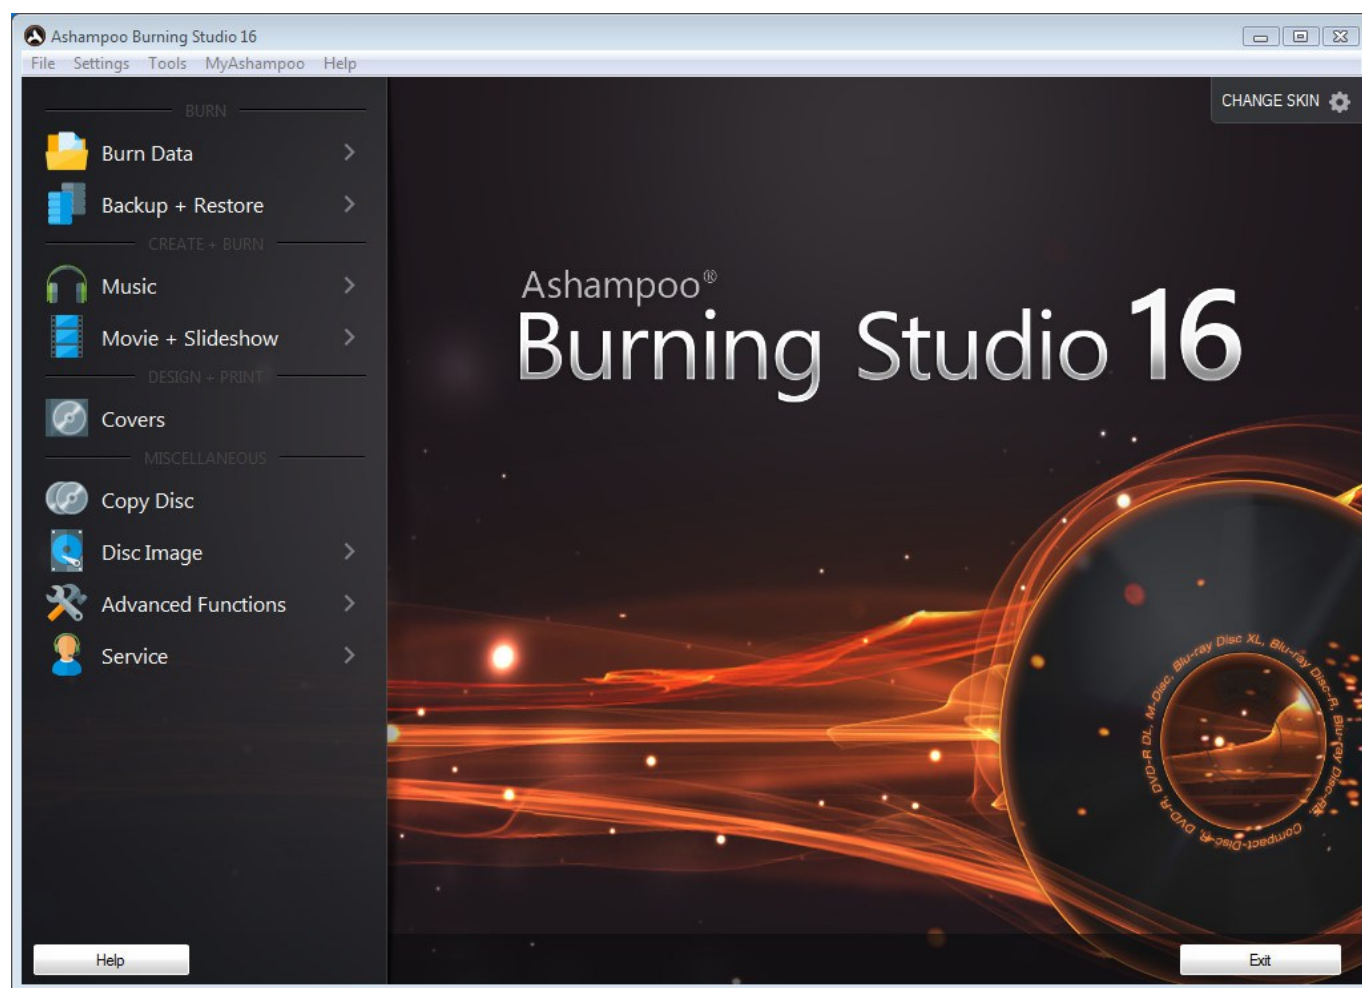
Ashampoo Burning Studio 16

File Settings Tools MyAshampoo Help

BURN

Burn Data

Backup + Restore

CREATE + BURN

Music

Movie + Slideshow

DESIGN + PRINT

Covers

MISCELLANEOUS

Copy Disc

Disc Image

Advanced Functions

Service

CHANGE SKIN

Ashampoo®
Burning Studio 16

DVD-R DL, M-Disc, Blu-ray Disc XL, Blu-ray Disc-R, Blu-ray Disc-RE, Compact-Disc-R, DVD

Help

Exit